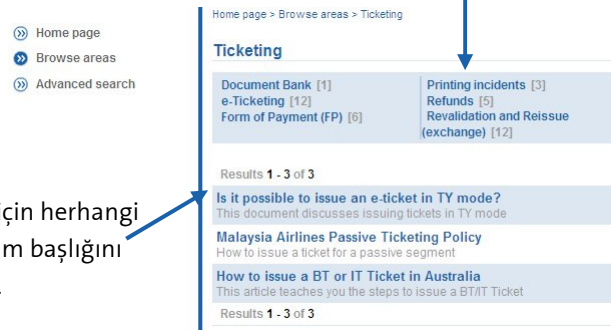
Home page
Browse areas
Advanced search

için herhangi
m başlığını
.

Home page > Browse areas > Ticketing

Ticketing

Document Bank [1]
e-Ticketing [12]
Form of Payment (FP) [6]

Printing incidents [3]
Refunds [5]
Revalidation and Reissue (exchange) [12]

Results 1 - 3 of 3

Is it possible to issue an e-ticket in TY mode?
This document discusses issuing tickets in TY mode

Malaysia Airlines Passive Ticketing Policy
How to issue a ticket for a passive segment

How to issue a BT or IT Ticket in Australia
This article teaches you the steps to issue a BT/IT Ticket

Results 1 - 3 of 3